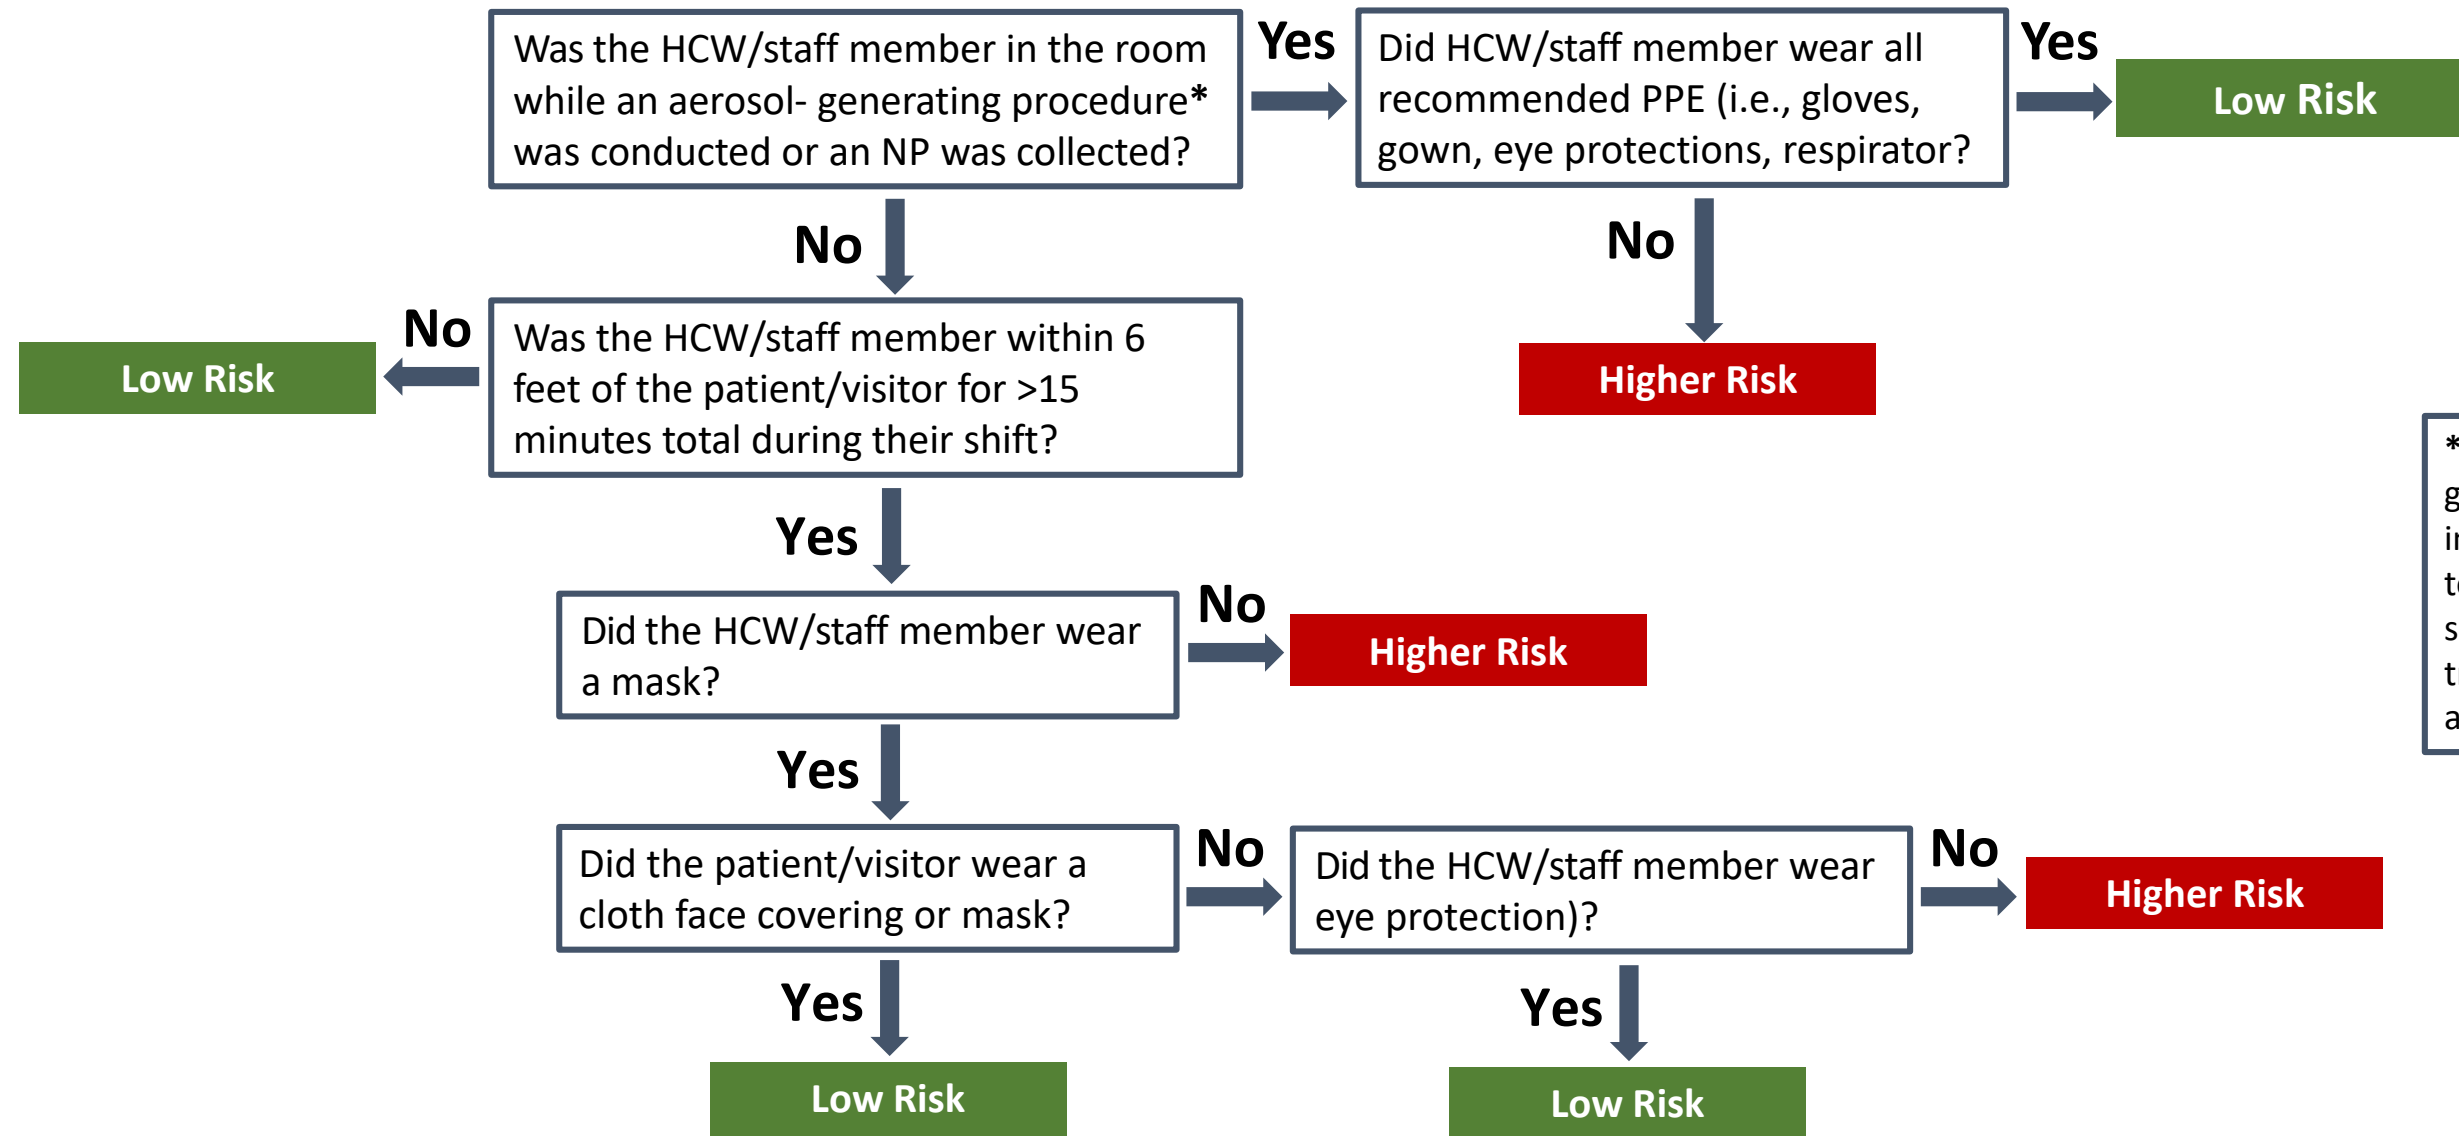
Was the HCW/staff member in the room while an aerosol- generating procedure* was conducted or an NP was collected?

Yes

Did HCW/staff member wear all recommended PPE (i.e., gloves, gown, eye protections, respirator?

Yes

Low Risk

No

No

Higher Risk

No

Low Risk

Was the HCW/staff member within 6 feet of the patient/visitor for >15 minutes total during their shift?

Yes

Did the HCW/staff member wear a mask?

No

Higher Risk

Yes

Did the patient/visitor wear a cloth face covering or mask?

No

Did the HCW/staff member wear eye protection)?

No

Higher Risk

Yes

Low Risk

Yes

Low Risk

*
g
i
t
s
t
a